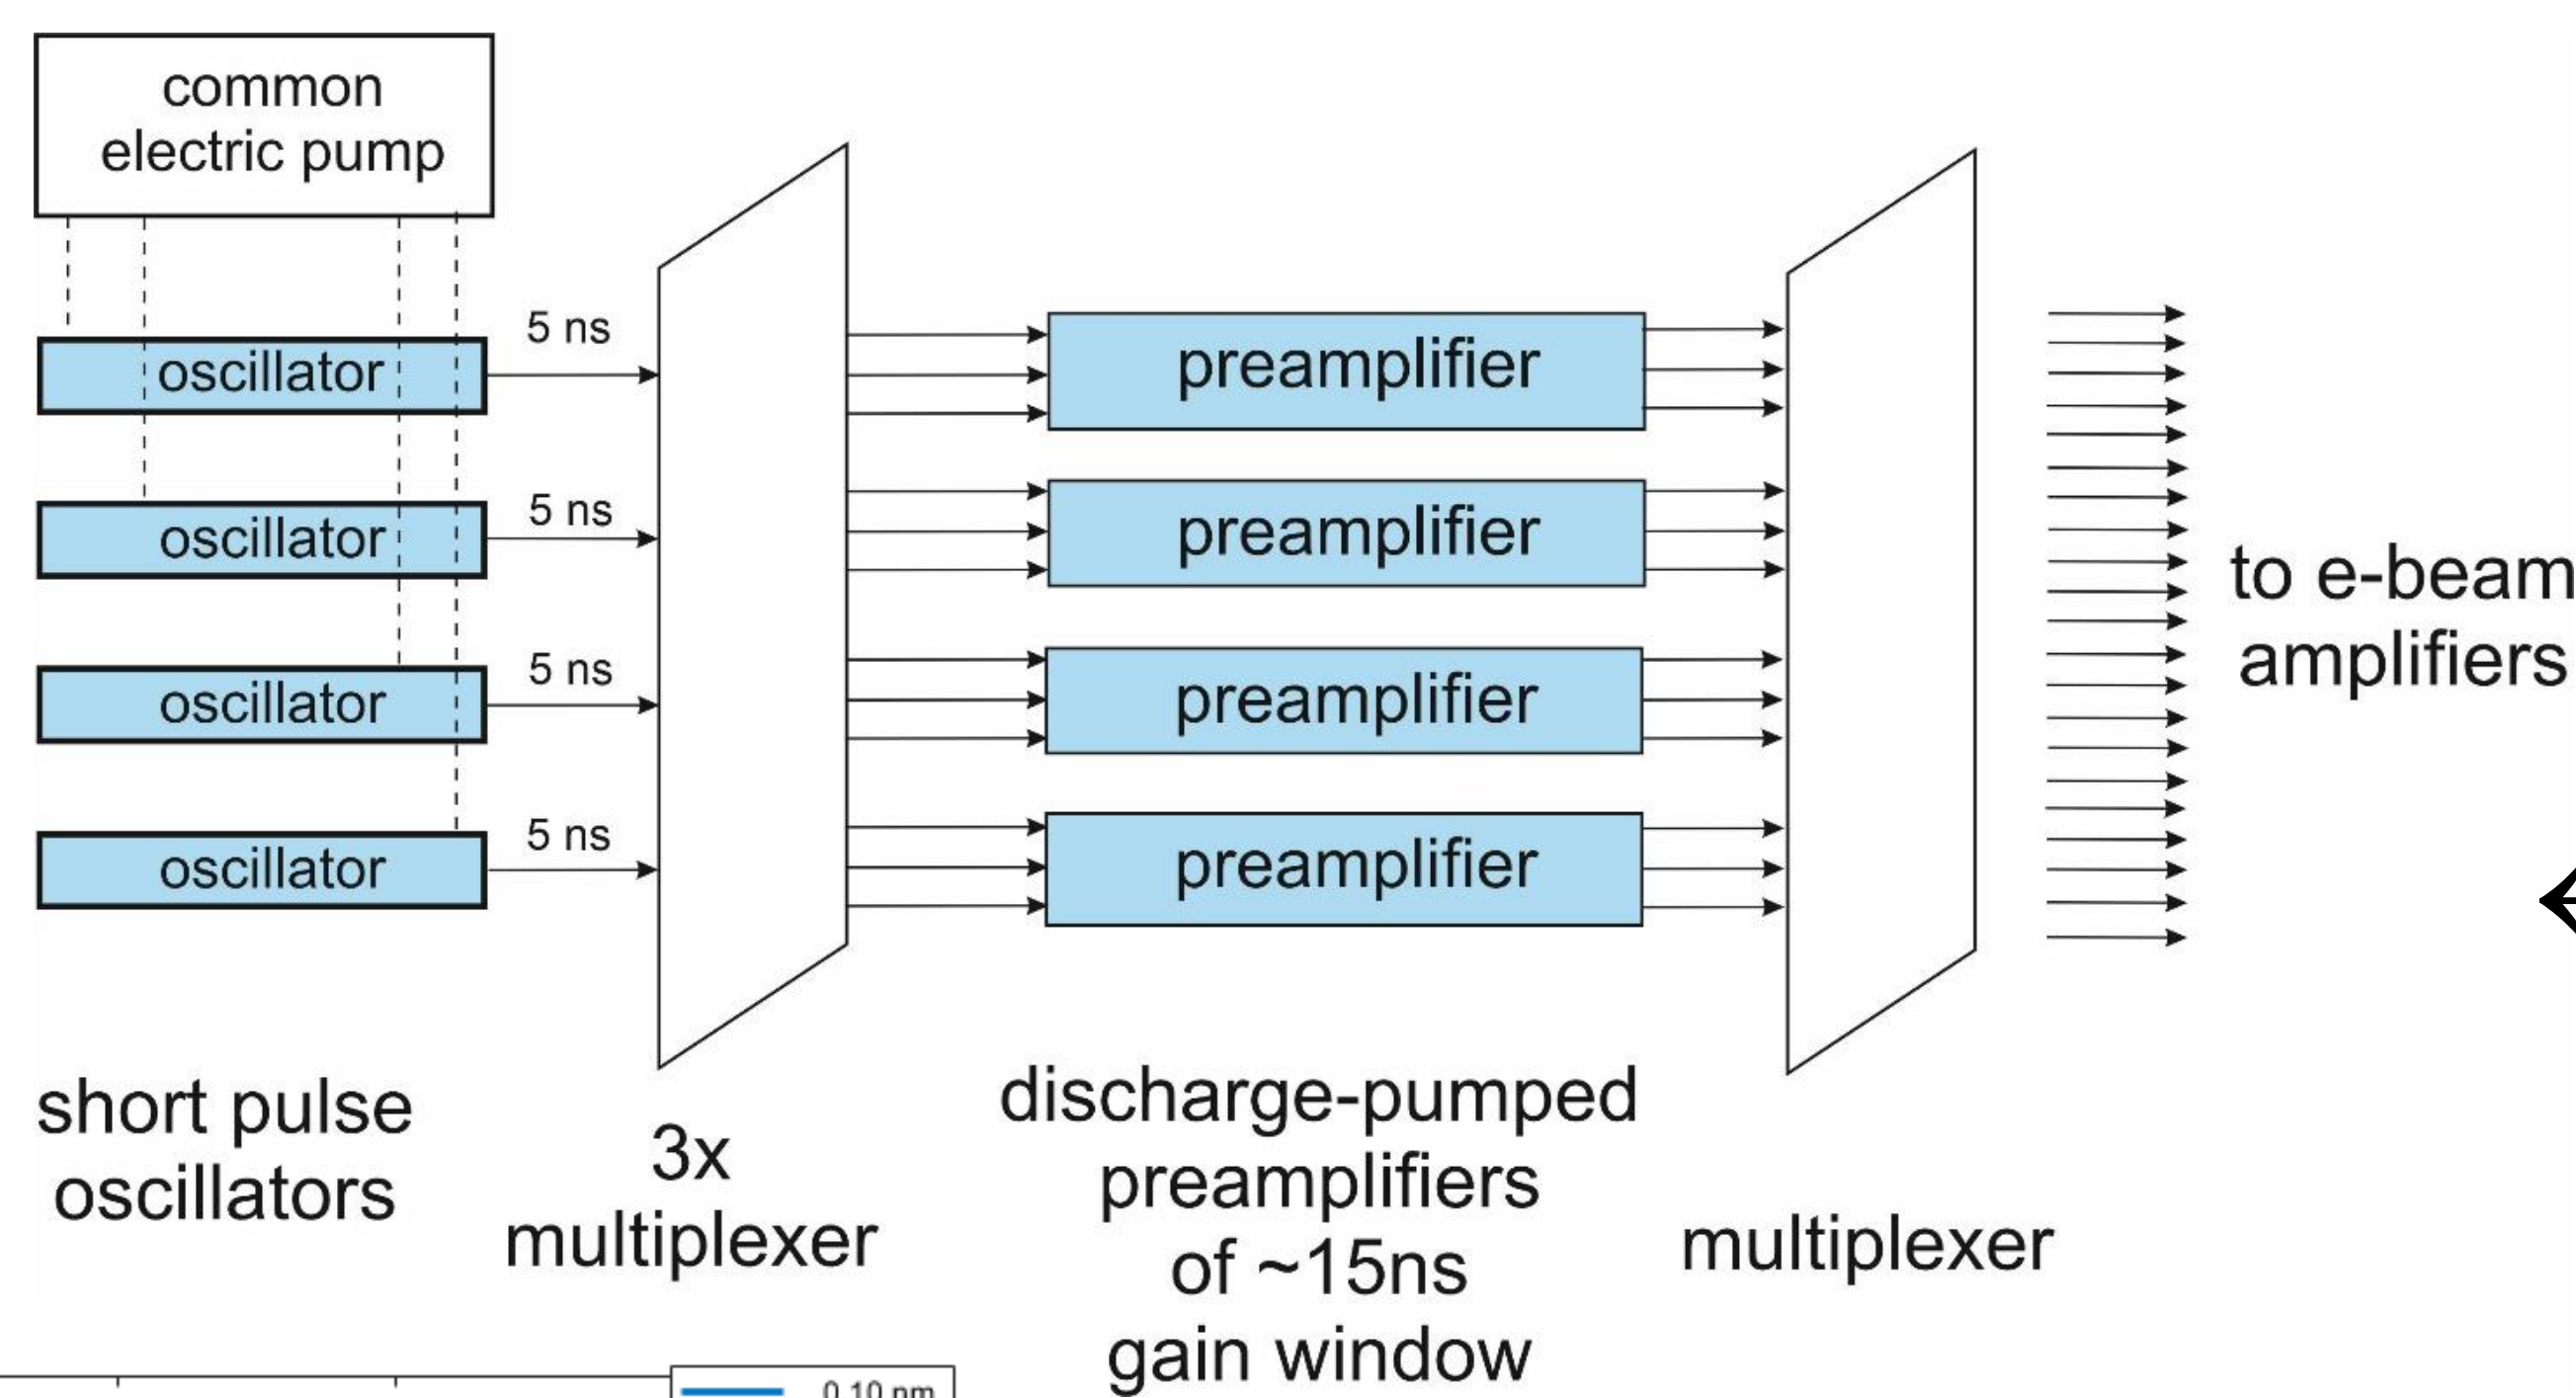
common electric pump

oscillator
oscillator
oscillator
oscillator

5 ns
5 ns
5 ns
5 ns

preamplifier
preamplifier
preamplifier
preamplifier

to e-beam amplifiers

short pulse oscillators

3x multiplexer

discharge-pumped preamplifiers of ~15ns gain window

multiplexer

0.10 nm